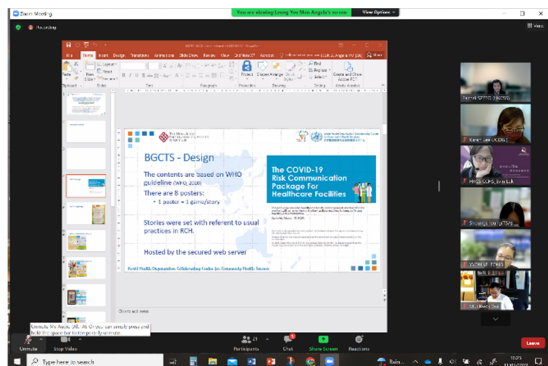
Zoom Meeting

You are viewing Leung Yee Man Angela's screen

View Options

Recording

BGCTS - Design

The contents are based on WHO guideline (WHO, 2020)

There are 8 posters:

• 1 poster = 1 game/story

Stories were set with referent to usual practices in RCH.

Hosted by the secured web server

The COVID-19 Risk Communication Package For Healthcare Facilities

World Health Organization Collaborating Centre for Community Health Services

Click to add notes

Unmute

Stop Video

Participants

Chat

Share Screen

Reactions

Leave

Type here to search